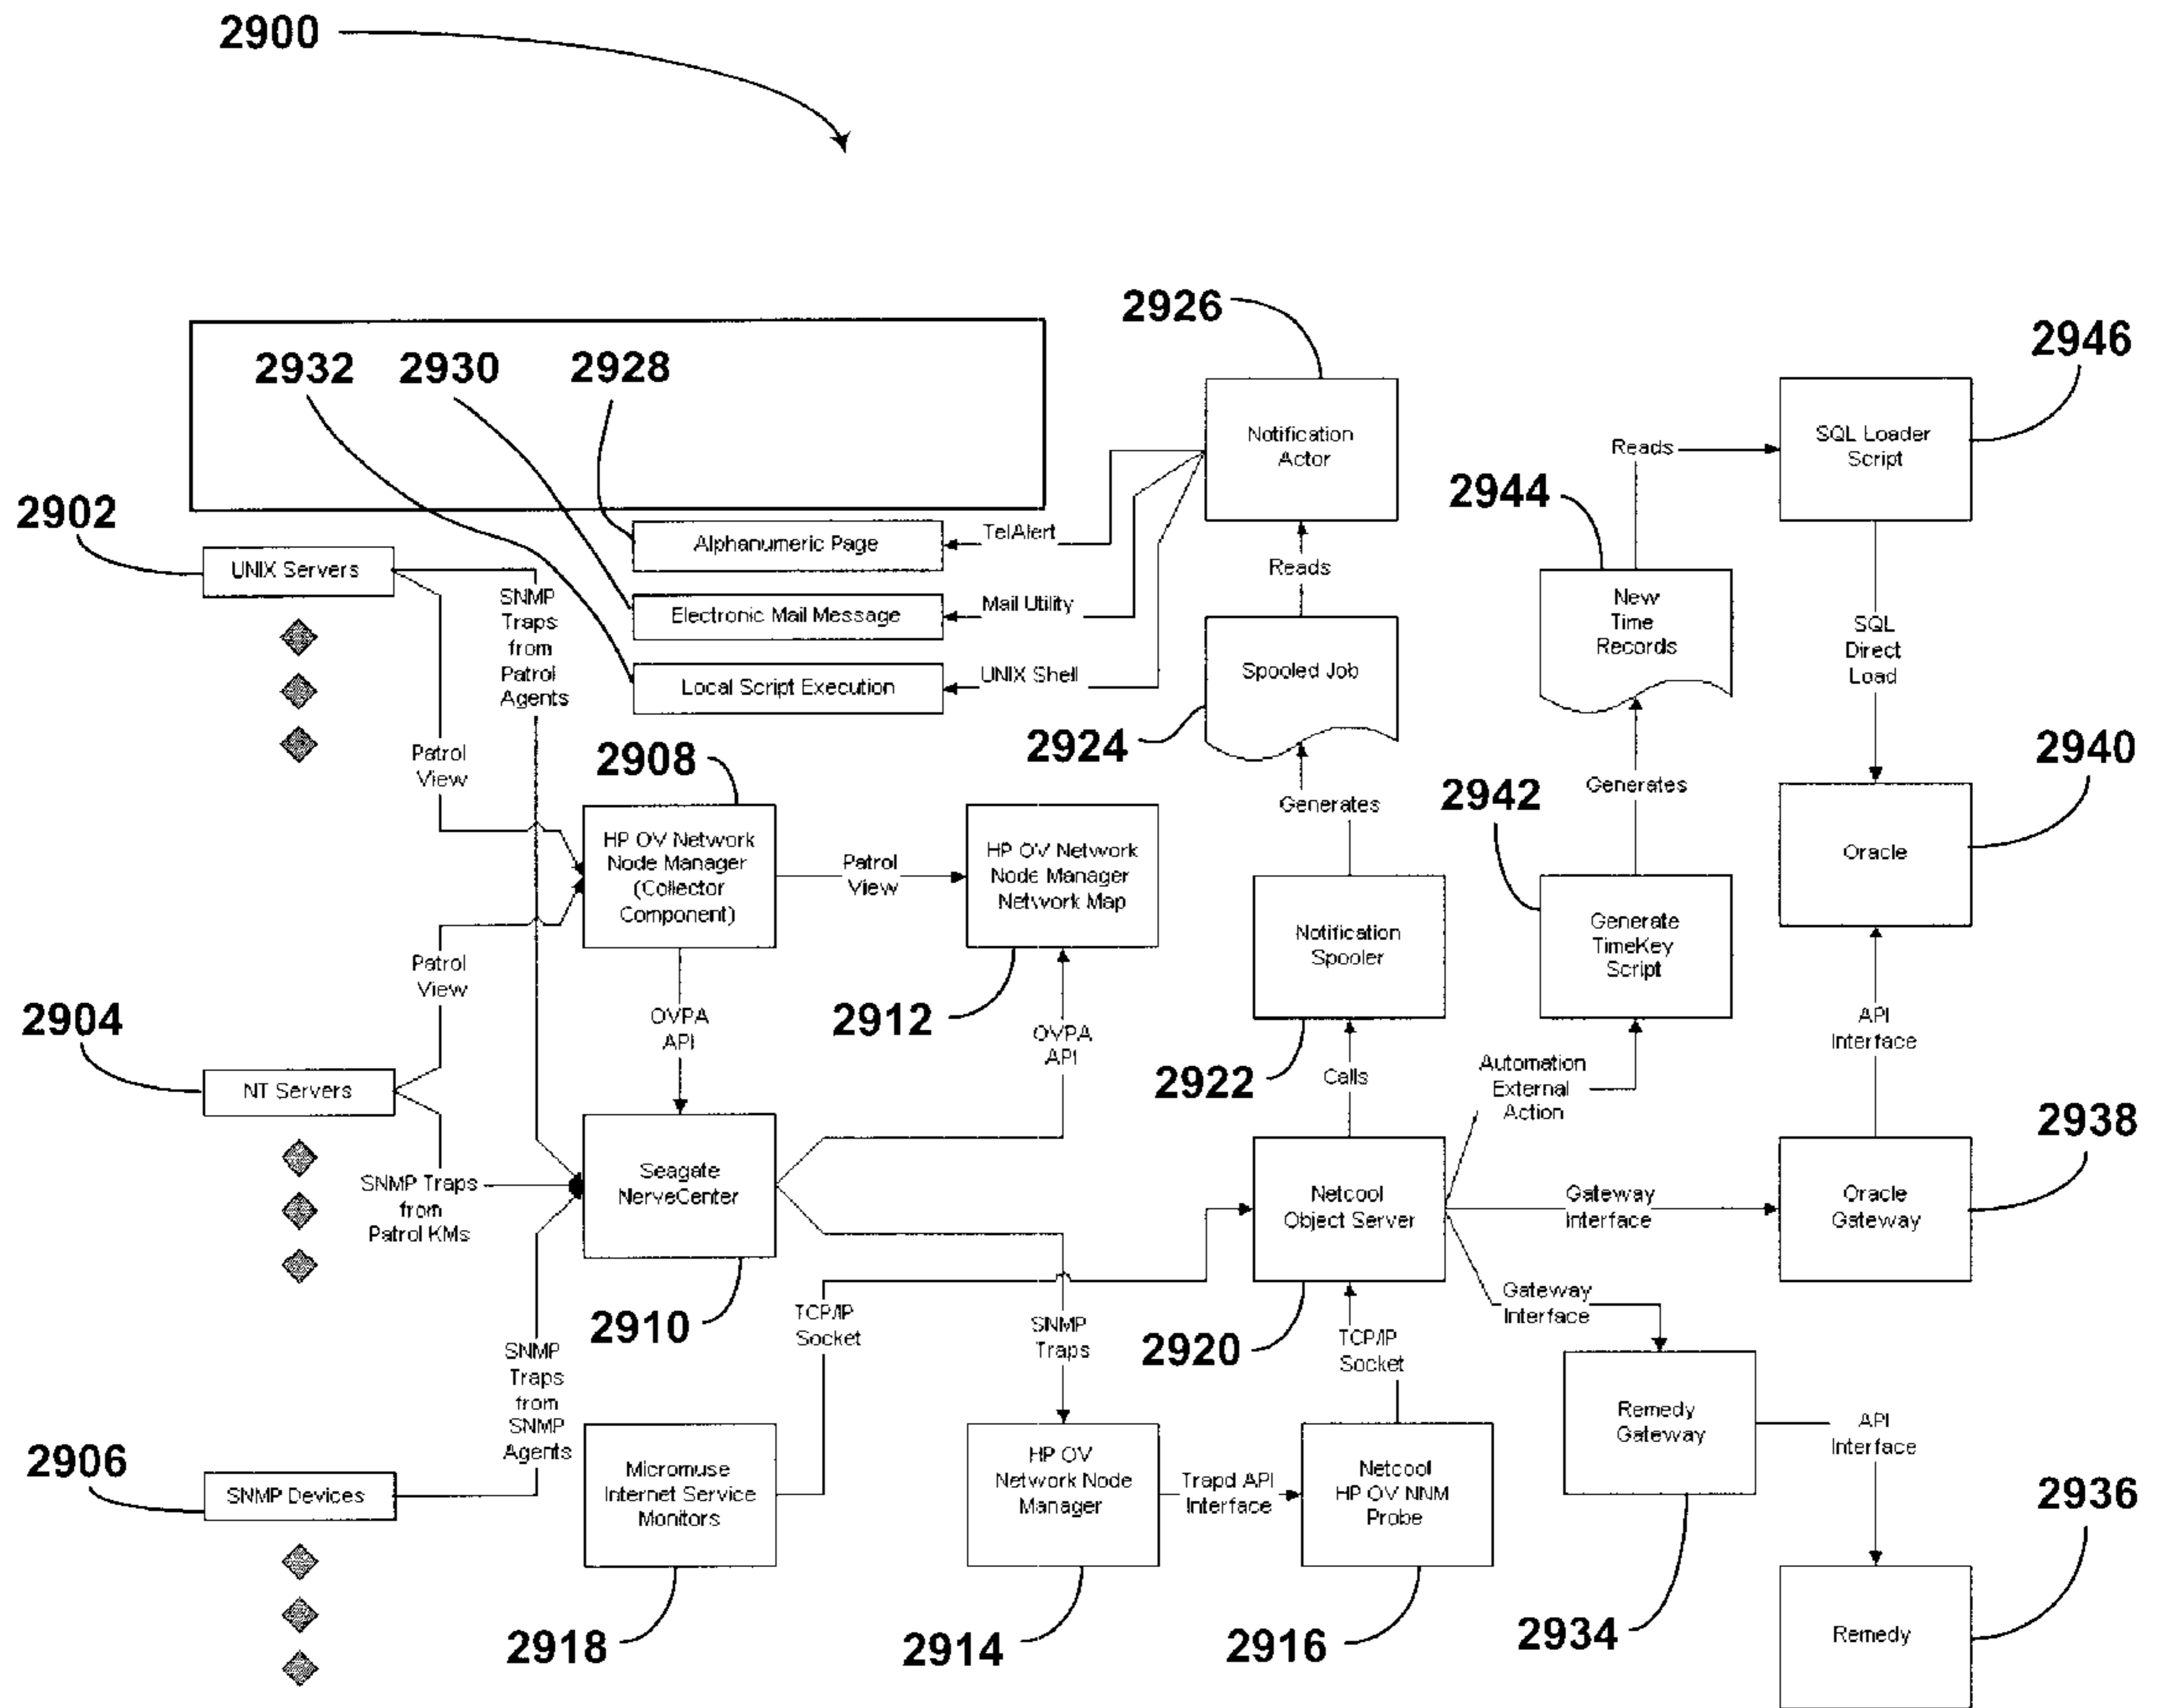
2900

2926
2946
2932 2930 2928
2944
2902

Notification Actor

SQL Loader Script

Reads

Alphanumeric Page
TelAlert

UNIX Servers

SNMP Traps from Patrol Agents

Electronic Mail Message
Mail Utility

Reads

New Time Records

SQL Direct Load

Local Script Execution
UNIX Shell

Spooled Job

Patrol View

2908

2924

2940

Generates
2942
Generates

HP OV Network Node Manager (Collector Component)

Patrol View

HP OV Network Node Manager Network Map

Oracle

Notification Spooler

Generate TimeKey Script

Patrol View

2904

OVPA API
2912
OVPA API

2922

API Interface

Calls

Automation External Action

NT Servers

2938

Seagate NerveCenter

SNMP Traps from Patrol KMs

Netcool Object Server

Gateway Interface

Oracle Gateway

2910

TCP/IP Socket

SNMP Traps

2920

Gateway Interface

SNMP Traps from SNMP Agents

TCP/IP Socket

Remedy Gateway

API Interface

2906

Micromuse Internet Service Monitors

HP OV Network Node Manager

Trapd API Interface

Netcool HP OV NNM Probe

2936

SNMP Devices

2918
2914
2916
2934

Remedy